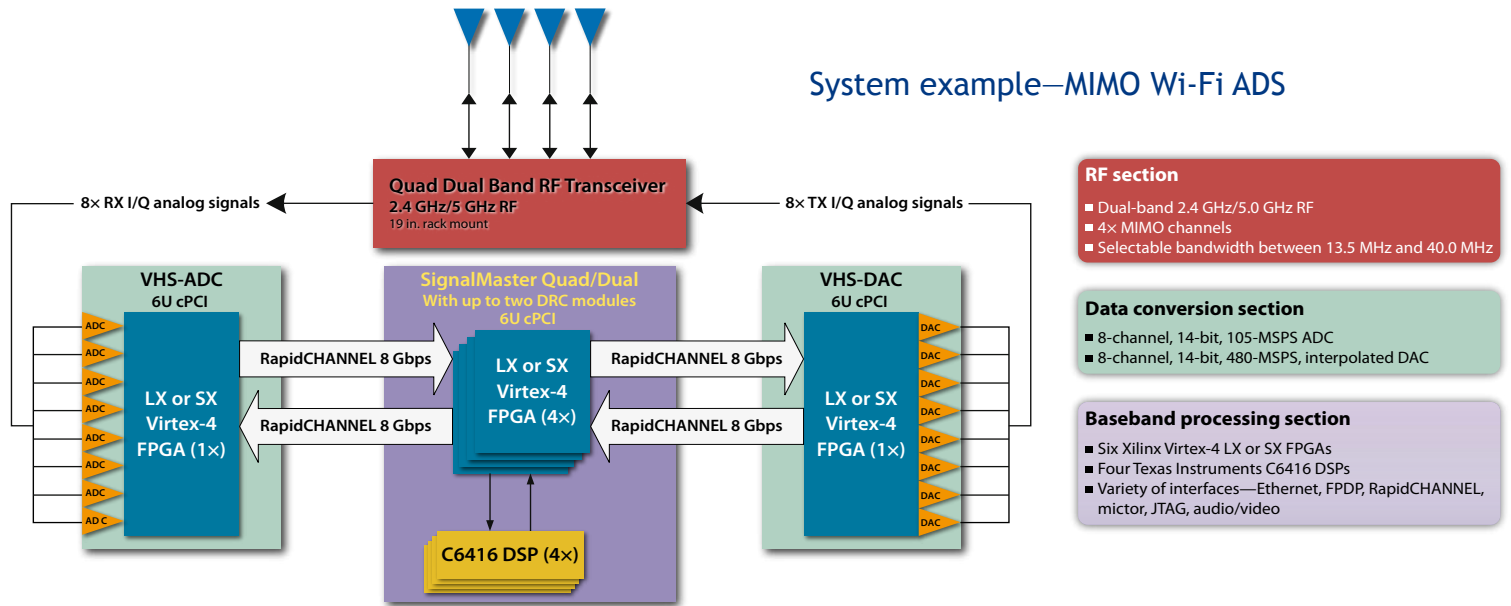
System example—MIMO Wi-Fi ADS

Quad Dual Band RF Transceiver
2.4 GHz/5 GHz RF
19 in. rack mount

8× RX I/Q analog signals

8× TX I/Q analog signals

VHS-ADC
6U cPCI

ADC
ADC
ADC
ADC
ADC
ADC
ADC
AD C

LX or SX
Virtex-4
FPGA (1×)

SignalMaster Quad/Dual
With up to two DRC modules
6U cPCI

LX or SX
Virtex-4
FPGA (4×)

C6416 DSP (4×)

RapidCHANNEL 8 Gbps
RapidCHANNEL 8 Gbps
RapidCHANNEL 8 Gbps
RapidCHANNEL 8 Gbps

VHS-DAC
6U cPCI

LX or SX
Virtex-4
FPGA (1×)

DAC
DAC
DAC
DAC
DAC
DAC
DAC
DAC

RF section
■ Dual-band 2.4 GHz/5.0 GHz RF
■ 4× MIMO channels
■ Selectable bandwidth between 13.5 MHz and 40.0 MHz

Data conversion section
■ 8-channel, 14-bit, 105-MSPS ADC
■ 8-channel, 14-bit, 480-MSPS, interpolated DAC

Baseband processing section
■ Six Xilinx Virtex-4 LX or SX FPGAs
■ Four Texas Instruments C6416 DSPs
■ Variety of interfaces—Ethernet, FPDP, RapidCHANNEL, mictor, JTAG, audio/video